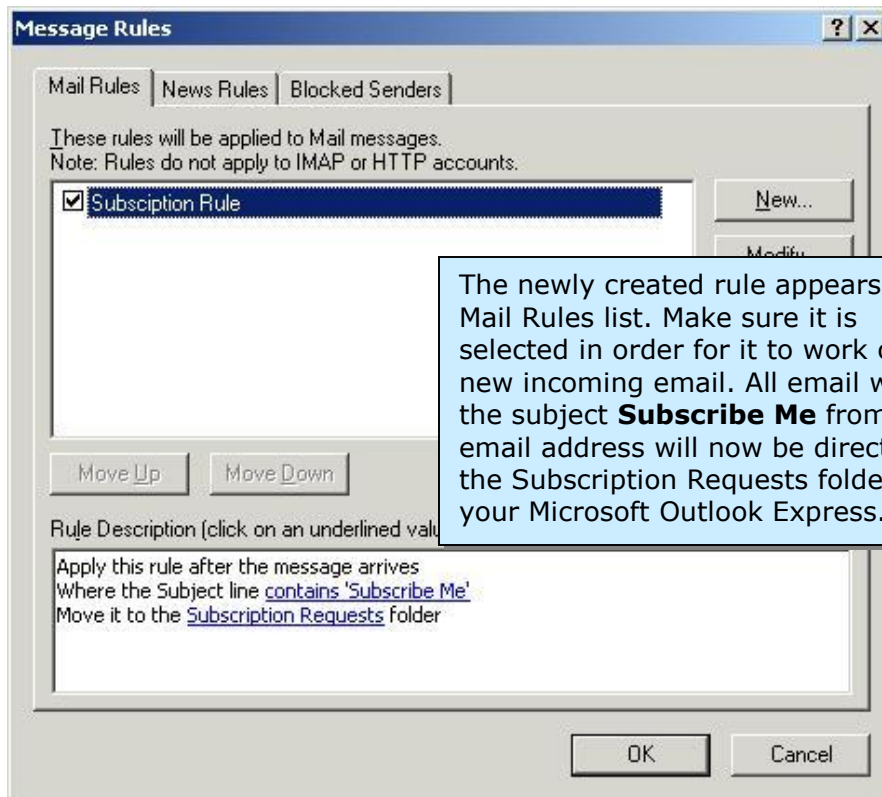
Message Rules ? X

Mail Rules | News Rules | Blocked Senders

These rules will be applied to Mail messages.
Note: Rules do not apply to IMAP or HTTP accounts.

☑ Subsciption Rule

New...

Modify

The newly created rule appears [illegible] Mail Rules list. Make sure it is selected in order for it to work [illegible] new incoming email. All email w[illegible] the subject **Subscribe Me** from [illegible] email address will now be direct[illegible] the Subscription Requests folde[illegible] your Microsoft Outlook Express.

Move Up Move Down

Rule Description (click on an underlined valu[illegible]

Apply this rule after the message arrives
Where the Subject line contains 'Subscribe Me'
Move it to the Subscription Requests folder

OK Cancel